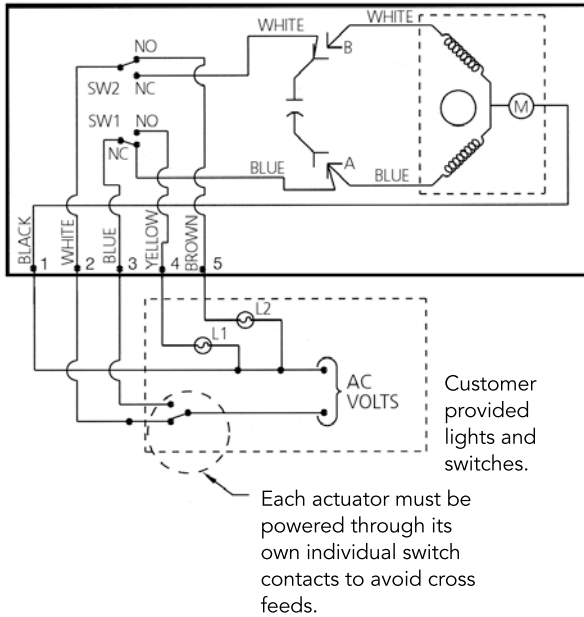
WHITE
WHITE
B
NO
SW2 NC
M
SW1 NO
NC
BLUE
A
BLUE
BLACK 1
WHITE 2
BLUE 3
YELLOW 4
BROWN 5
L2
L1
AC VOLTS
Customer provided lights and switches.
Each actuator must be powered through its own individual switch contacts to avoid cross feeds.